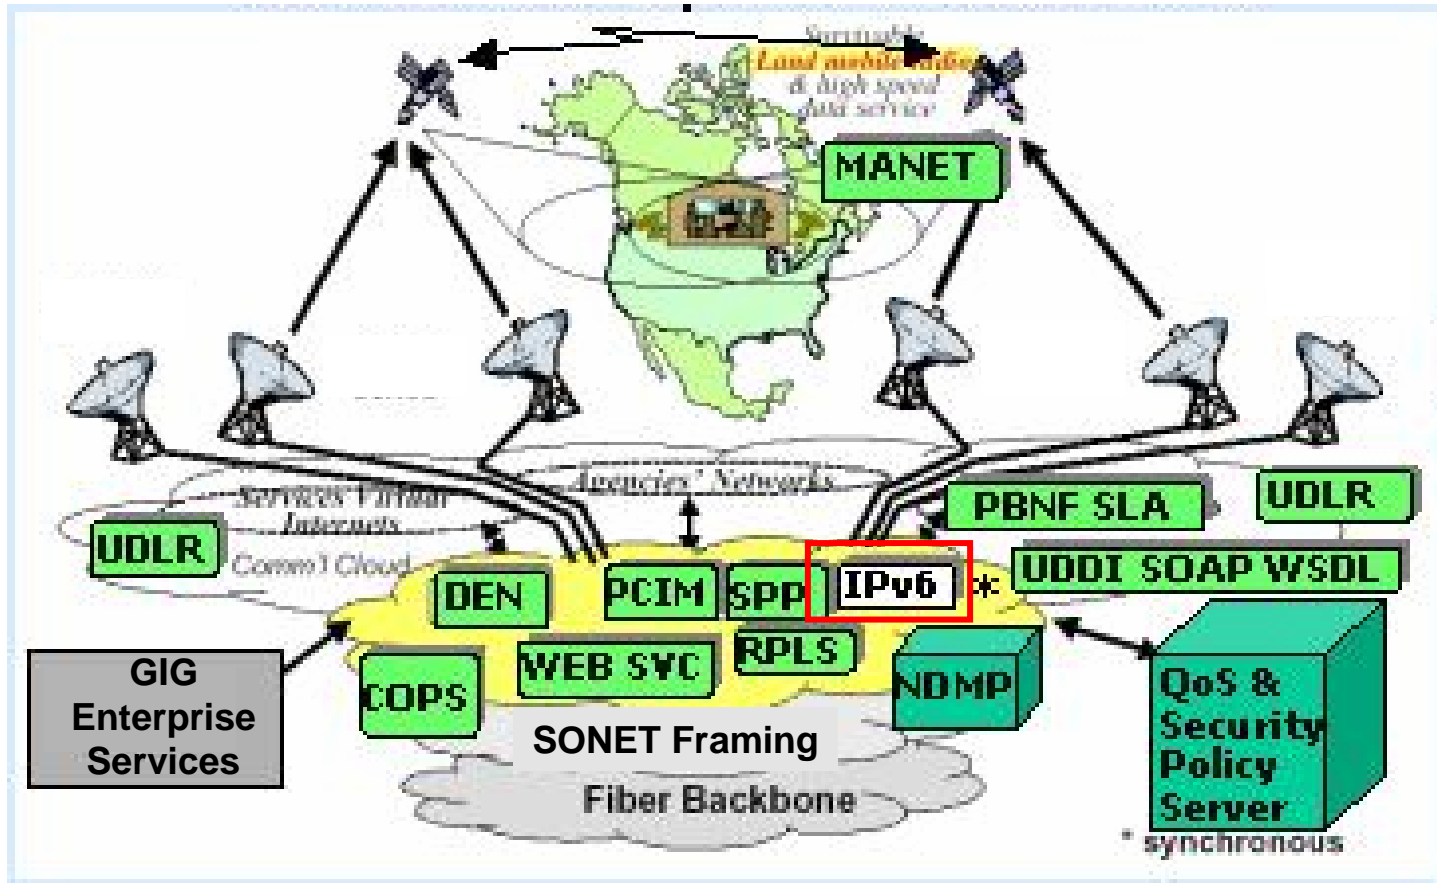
Survivable
Land mobile radio
& high speed
data service

MANET

Services Virtual
Internets

Agencies' Networks

Comm'l Cloud

UDLR

PBNF SLA

UDLR

UDDI SOAP WSDL

DEN

PCIM

SPP

IPv6

*

RPLS

WEB SVC

COPS

NDMP

GIG
Enterprise
Services

SONET Framing

Fiber Backbone

QoS &
Security
Policy
Server

* synchronous